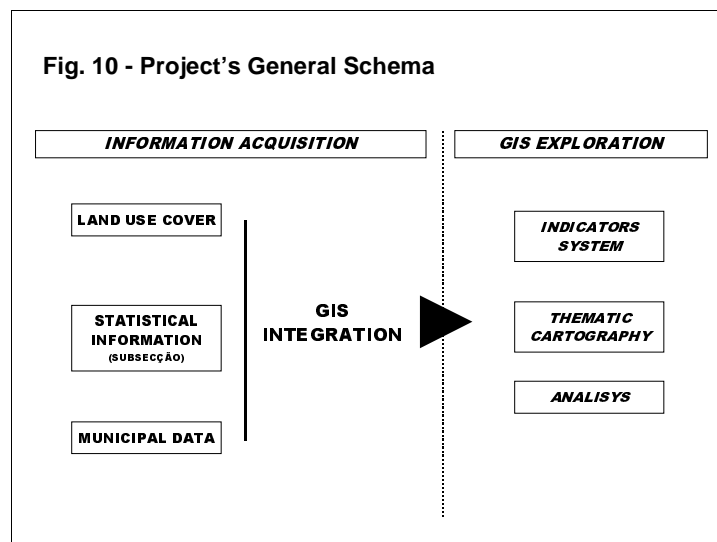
Fig. 10 - Project's General Schema

INFORMATION ACQUISITION

GIS EXPLORATION

LAND USE COVER

STATISTICAL INFORMATION (SUBSECÇÃO)

MUNICIPAL DATA

GIS INTEGRATION

INDICATORS SYSTEM

THEMATIC CARTOGRAPHY

ANALISYS